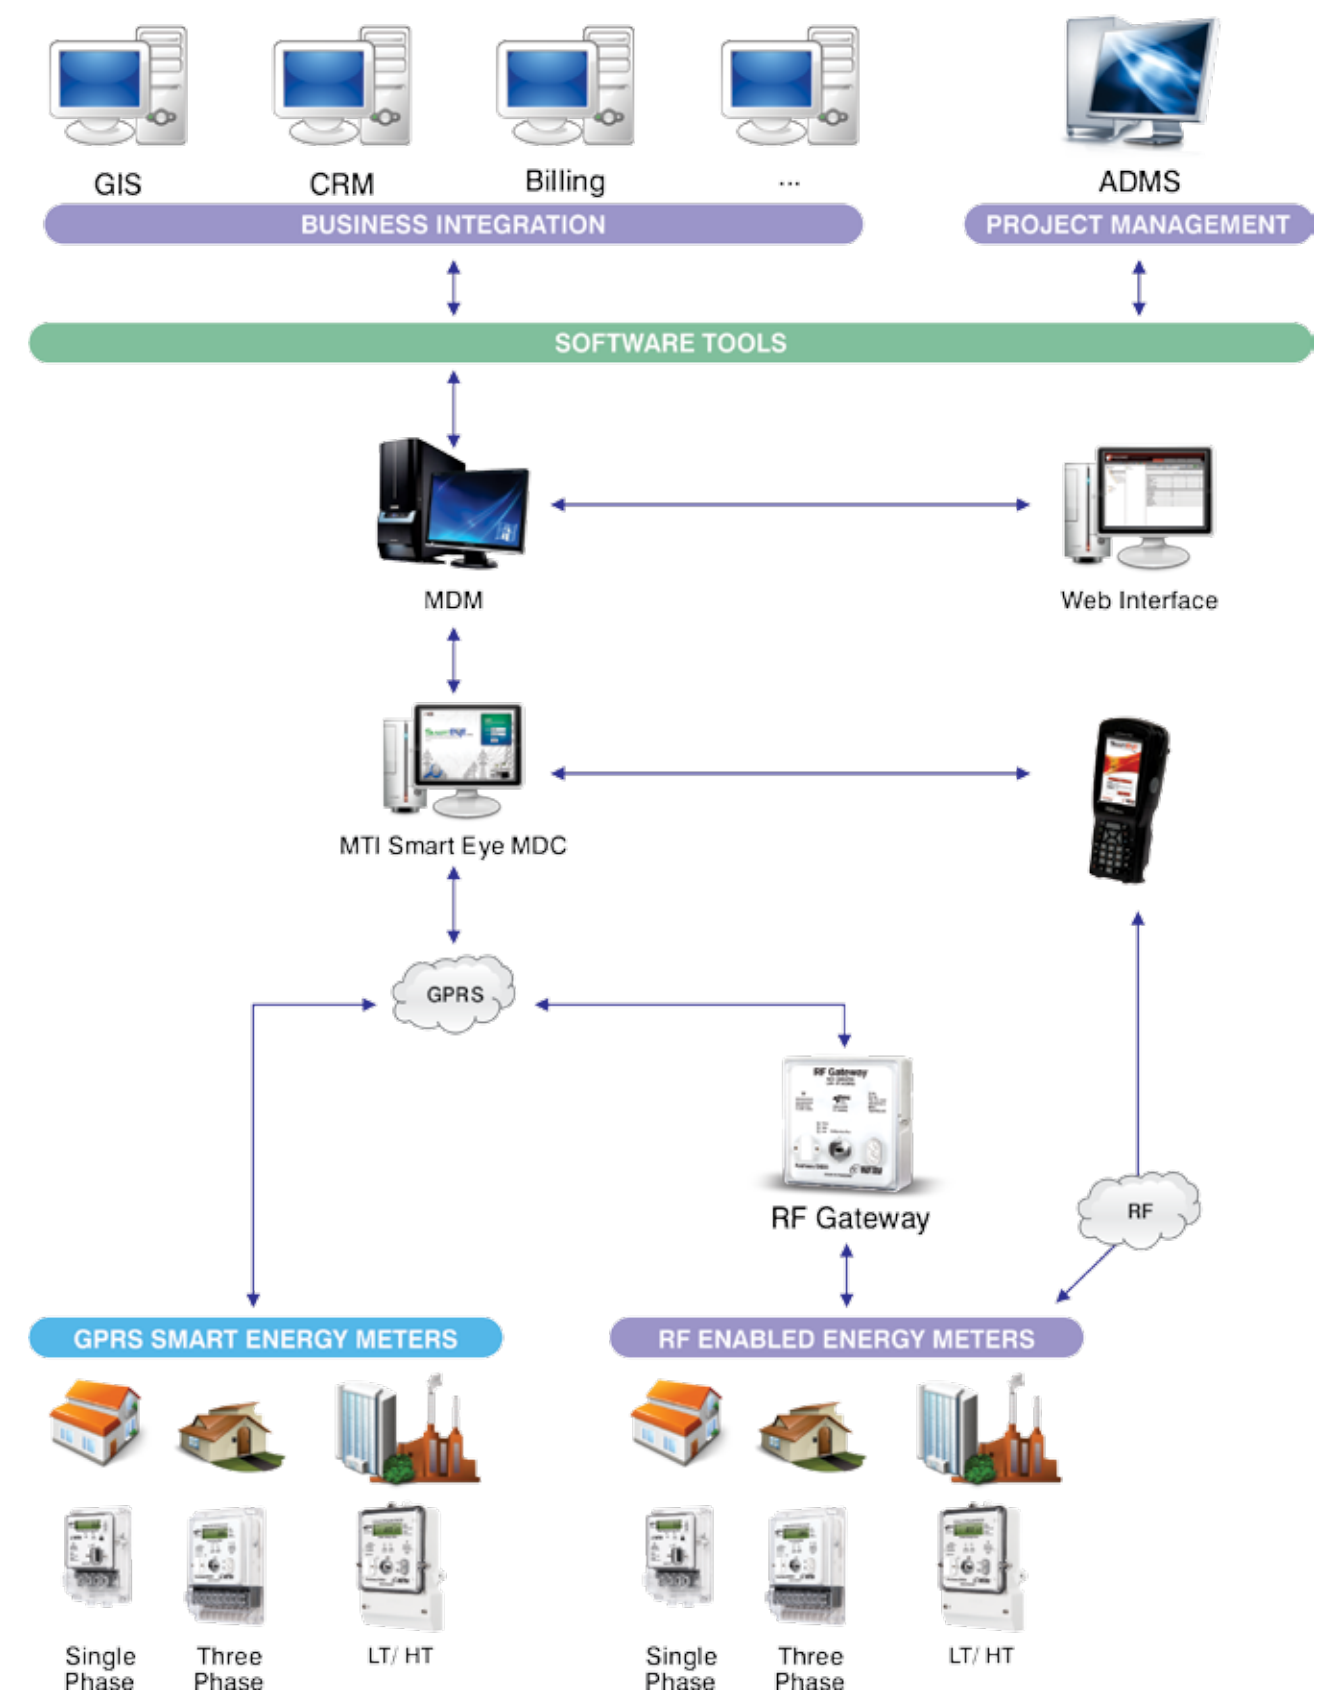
GIS

CRM

Billing

...

ADMS

BUSINESS INTEGRATION

PROJECT MANAGEMENT

SOFTWARE TOOLS

MDM

Web Interface

MTI Smart Eye MDC

GPRS

RF Gateway

RF

GPRS SMART ENERGY METERS

RF ENABLED ENERGY METERS

Single Phase

Three Phase

LT/ HT

Single Phase

Three Phase

LT/ HT